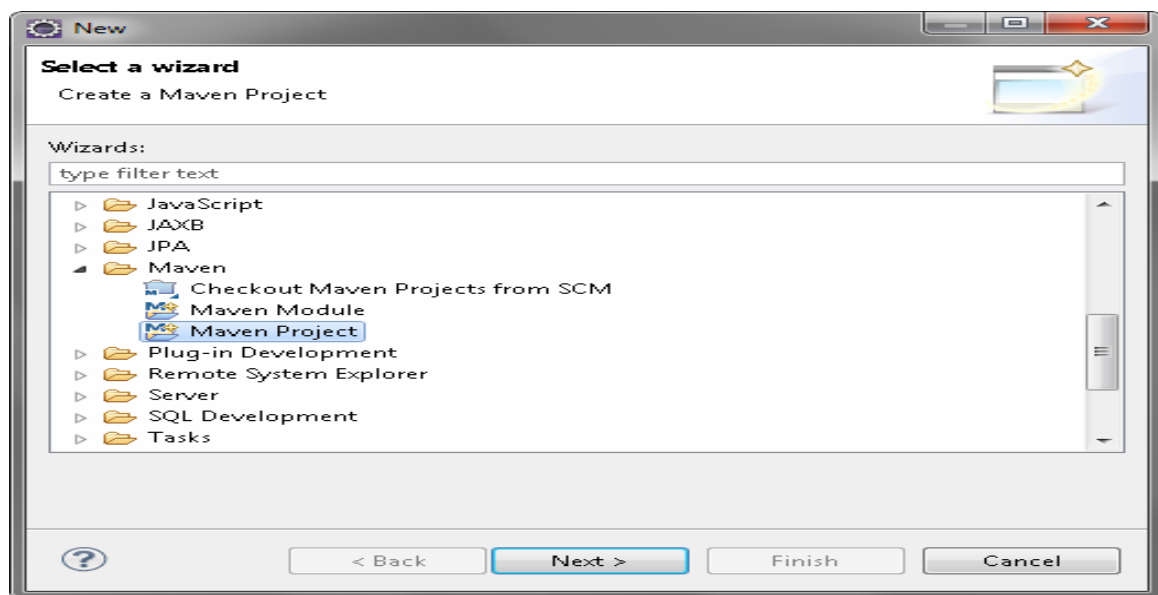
New

Select a wizard

Create a Maven Project

Wizards:

type filter text

JavaScript
JAXB
JPA
Maven
Checkout Maven Projects from SCM
Maven Module
Maven Project
Plug-in Development
Remote System Explorer
Server
SQL Development
Tasks

?

< Back

Next >

Finish

Cancel